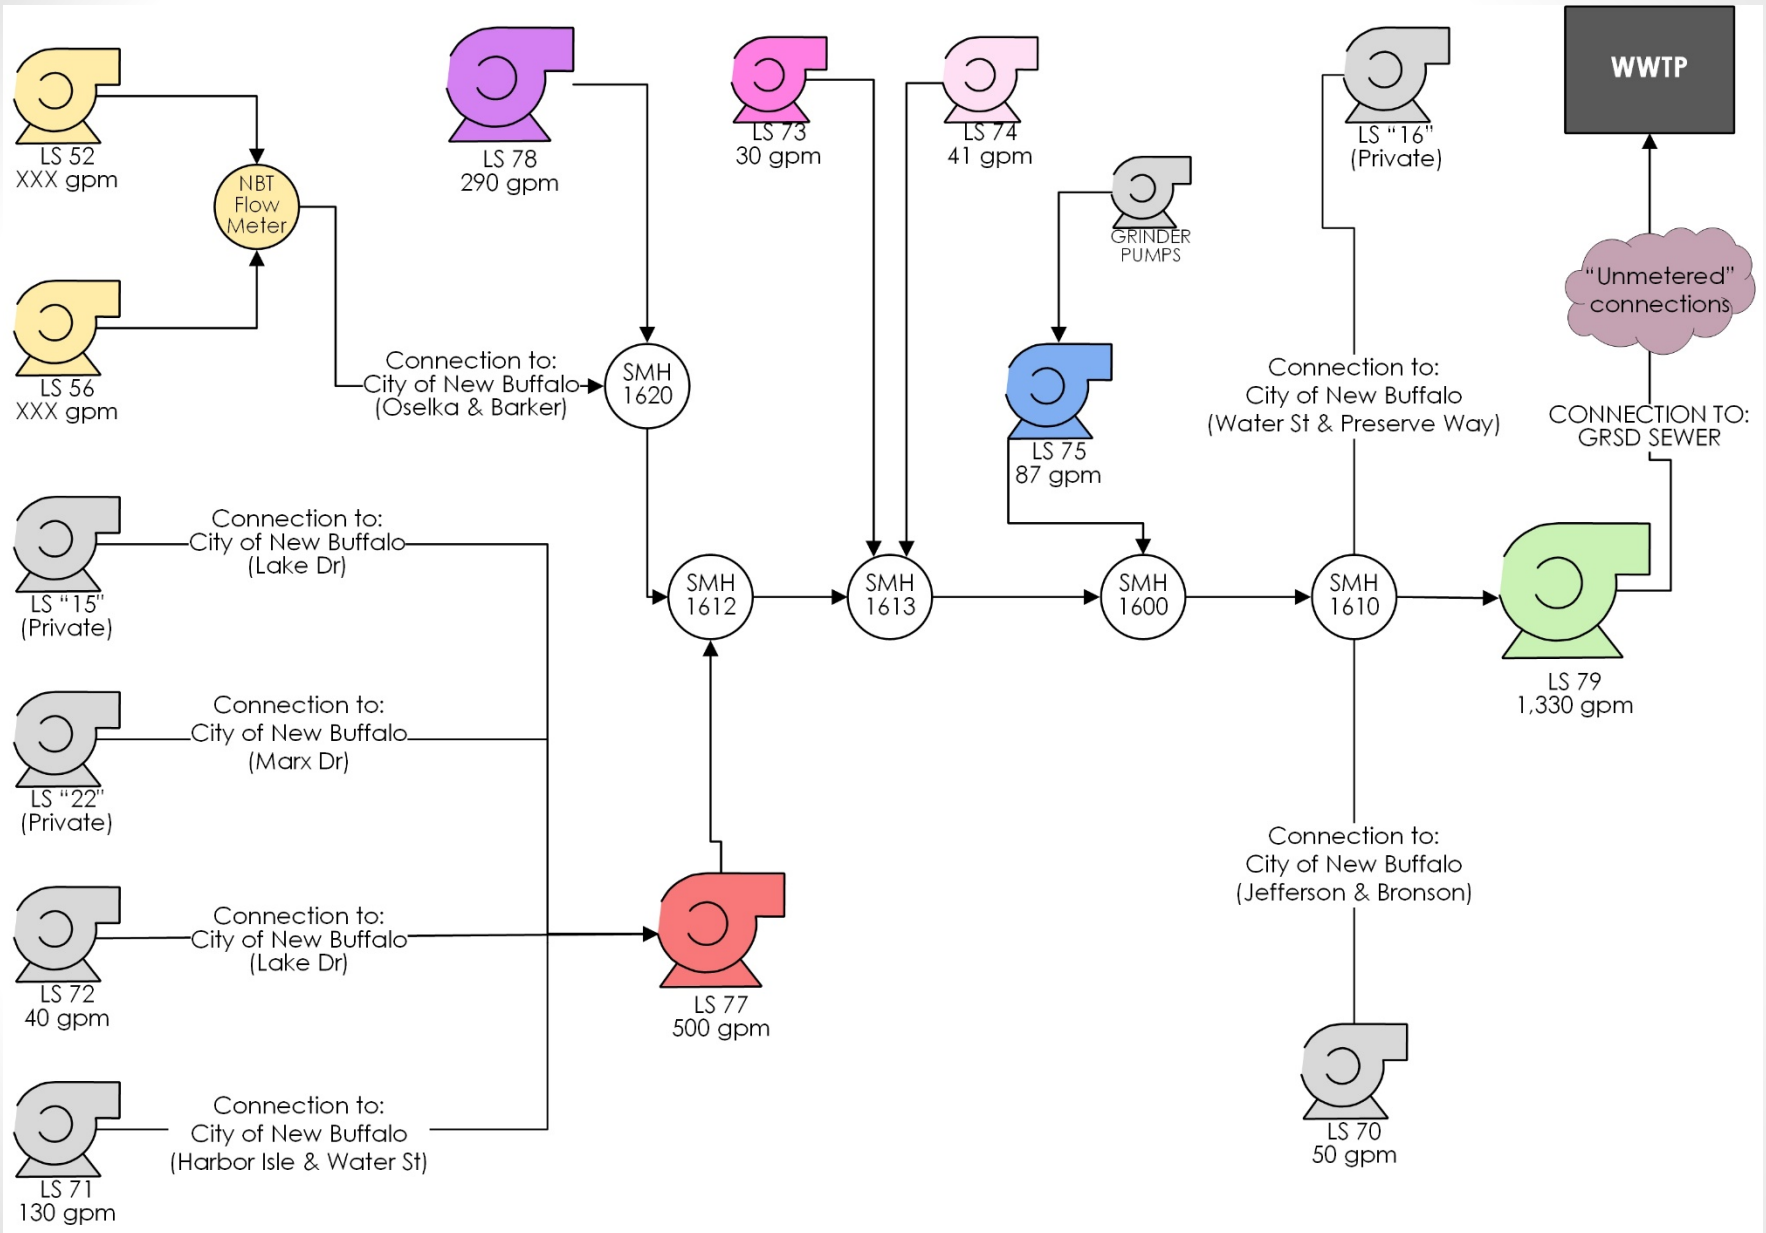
LS 52
XXX gpm

NBT
Flow
Meter

LS 56
XXX gpm

LS 78
290 gpm

LS 73
30 gpm

LS 74
41 gpm

GRINDER
PUMPS

LS "16"
(Private)

WWTP

"Unmetered"
connections

Connection to:
City of New Buffalo
(Oselka & Barker)

SMH
1620

LS 75
87 gpm

Connection to:
City of New Buffalo
(Water St & Preserve Way)

CONNECTION TO:
GRSD SEWER

Connection to:
City of New Buffalo
(Lake Dr)

LS "15"
(Private)

SMH
1612

SMH
1613

SMH
1600

SMH
1610

LS 79
1,330 gpm

Connection to:
City of New Buffalo
(Marx Dr)

LS "22"
(Private)

Connection to:
City of New Buffalo
(Jefferson & Bronson)

Connection to:
City of New Buffalo
(Lake Dr)

LS 72
40 gpm

LS 77
500 gpm

Connection to:
City of New Buffalo
(Harbor Isle & Water St)

LS 71
130 gpm

LS 70
50 gpm